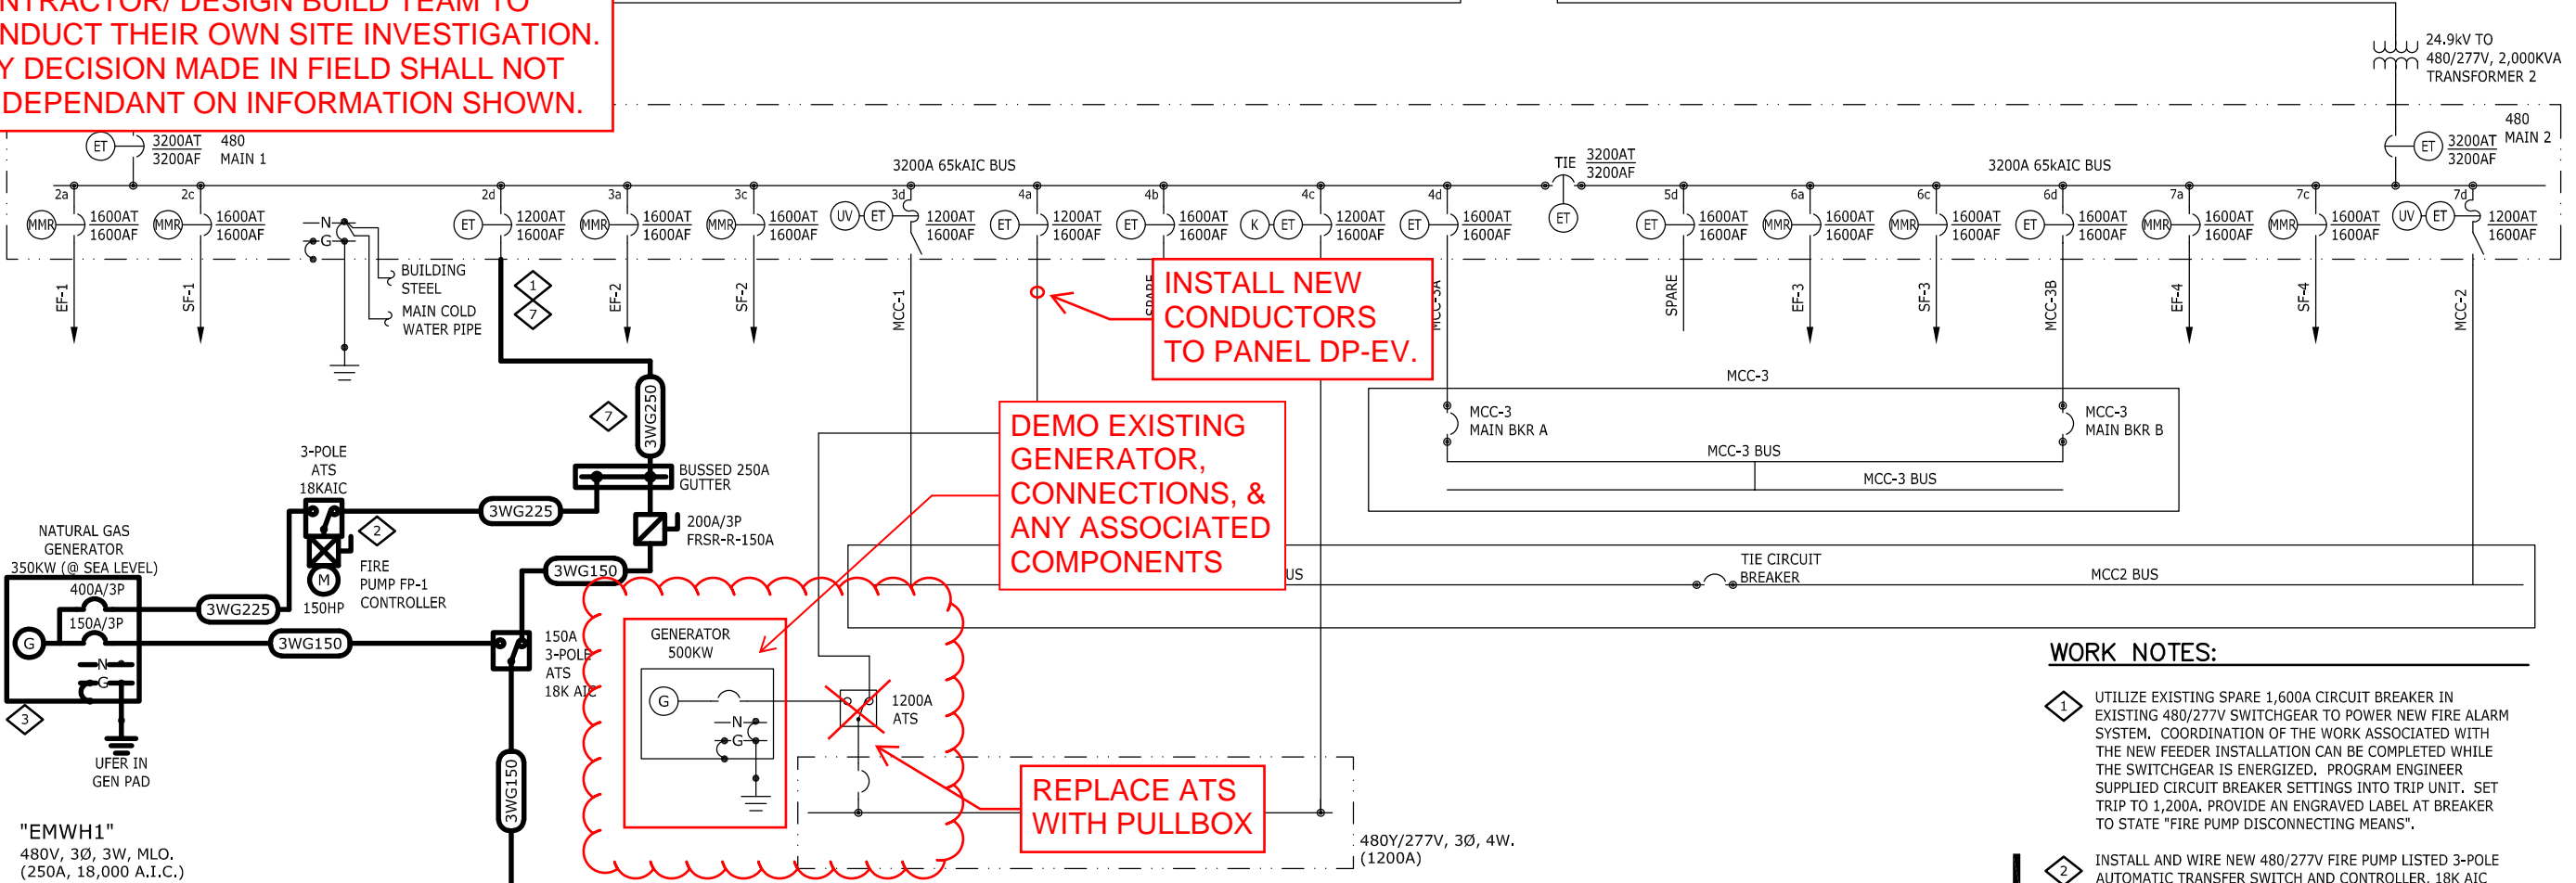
NTRACTOR/ DESIGN BUILD TEAM TO
NDUCT THEIR OWN SITE INVESTIGATION.
Y DECISION MADE IN FIELD SHALL NOT
DEPENDANT ON INFORMATION SHOWN.

24.9kV TO 480/277V, 2,000KVA TRANSFORMER 2

ET 3200AT 3200AF 480 MAIN 1

3200A 65kAIC BUS

TIE 3200AT 3200AF

3200A 65kAIC BUS

ET 3200AT 3200AF 480 MAIN 2

2a MMR 1600AT 1600AF
2c MMR 1600AT 1600AF
N G
2d ET 1200AT 1600AF
3a MMR 1600AT 1600AF
3c MMR 1600AT 1600AF
3d UV ET 1200AT 1600AF
4a ET 1200AT 1600AF
4b ET 1600AT 1600AF
4c K ET 1200AT 1600AF
4d ET 1600AT 1600AF
ET
5d ET 1600AT 1600AF
6a MMR 1600AT 1600AF
6c MMR 1600AT 1600AF
6d ET 1600AT 1600AF
7a MMR 1600AT 1600AF
7c MMR 1600AT 1600AF
7d UV ET 1200AT 1600AF

BUILDING STEEL
MAIN COLD WATER PIPE

EF-1
SF-1
1
7
EF-2
SF-2
MCC-1
SPARE
MCC-3A
SPARE
EF-3
SF-3
MCC-3B
EF-4
SF-4
MCC-2

INSTALL NEW CONDUCTORS TO PANEL DP-EV.

MCC-3
MCC-3 MAIN BKR A
MCC-3 MAIN BKR B
MCC-3 BUS
MCC-3 BUS

DEMO EXISTING GENERATOR, CONNECTIONS, & ANY ASSOCIATED COMPONENTS

7
3WG250
BUSSED 250A GUTTER
3-POLE ATS 18KAIC
2
3WG225
200A/3P FRSR-R-150A
NATURAL GAS GENERATOR 350KW (@ SEA LEVEL)
400A/3P
150A/3P
G
N
G
3
UFER IN GEN PAD
3WG225
M
150HP
FIRE PUMP FP-1 CONTROLLER
3WG150
3WG150
150A 3-POLE ATS 18K AIC
3WG150

US
TIE CIRCUIT BREAKER
MCC2 BUS

GENERATOR 500KW
G
N
G
1200A ATS

REPLACE ATS WITH PULLBOX

480Y/277V, 3Ø, 4W. (1200A)

"EMWH1"
480V, 3Ø, 3W, MLO.
(250A, 18,000 A.I.C.)

WORK NOTES:

1 UTILIZE EXISTING SPARE 1,600A CIRCUIT BREAKER IN EXISTING 480/277V SWITCHGEAR TO POWER NEW FIRE ALARM SYSTEM. COORDINATION OF THE WORK ASSOCIATED WITH THE NEW FEEDER INSTALLATION CAN BE COMPLETED WHILE THE SWITCHGEAR IS ENERGIZED. PROGRAM ENGINEER SUPPLIED CIRCUIT BREAKER SETTINGS INTO TRIP UNIT. SET TRIP TO 1,200A. PROVIDE AN ENGRAVED LABEL AT BREAKER TO STATE "FIRE PUMP DISCONNECTING MEANS".

2 INSTALL AND WIRE NEW 480/277V FIRE PUMP LISTED 3-POLE AUTOMATIC TRANSFER SWITCH AND CONTROLLER. 18K AIC